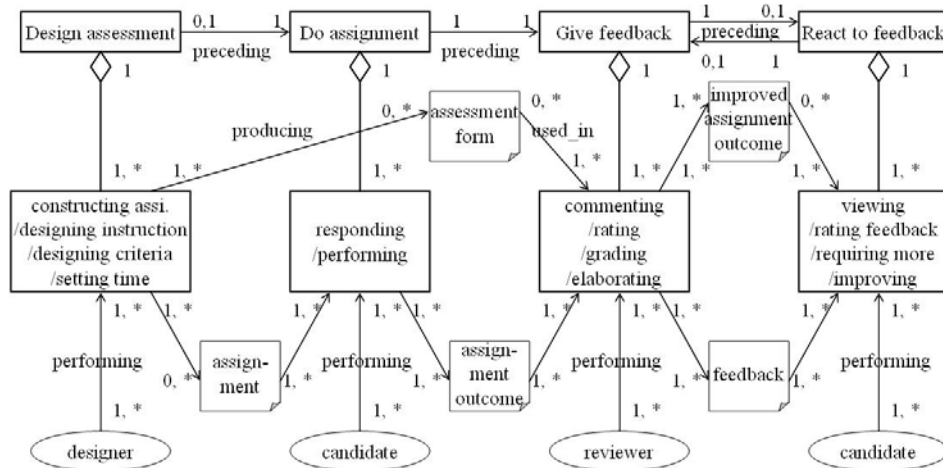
Design assessment
0,1
1
preceding
Do assignment
1
1
preceding
Give feedback
1
0,1
preceding
0,1
1
React to feedback
1
1
1
1
producing
0, *
assessment form
0, *
used_in
1, *
1, *
improved assignment outcome
0, *
1, *
1, *
1, *
1, *
1, *
1, *
1, *
constructing assi. /designing instruction /designing criteria /setting time
responding /performing
commenting /rating /grading /elaborating
viewing /rating feedback /requiring more /improving
1, *
1, *
1, *
1, *
1, *
1, *
1, *
performing
0, *
assignment
1, *
performing
1, *
assignment outcome
1, *
performing
1, *
feedback
1, *
performing
1, *
1, *
1, *
1, *
designer
candidate
reviewer
candidate